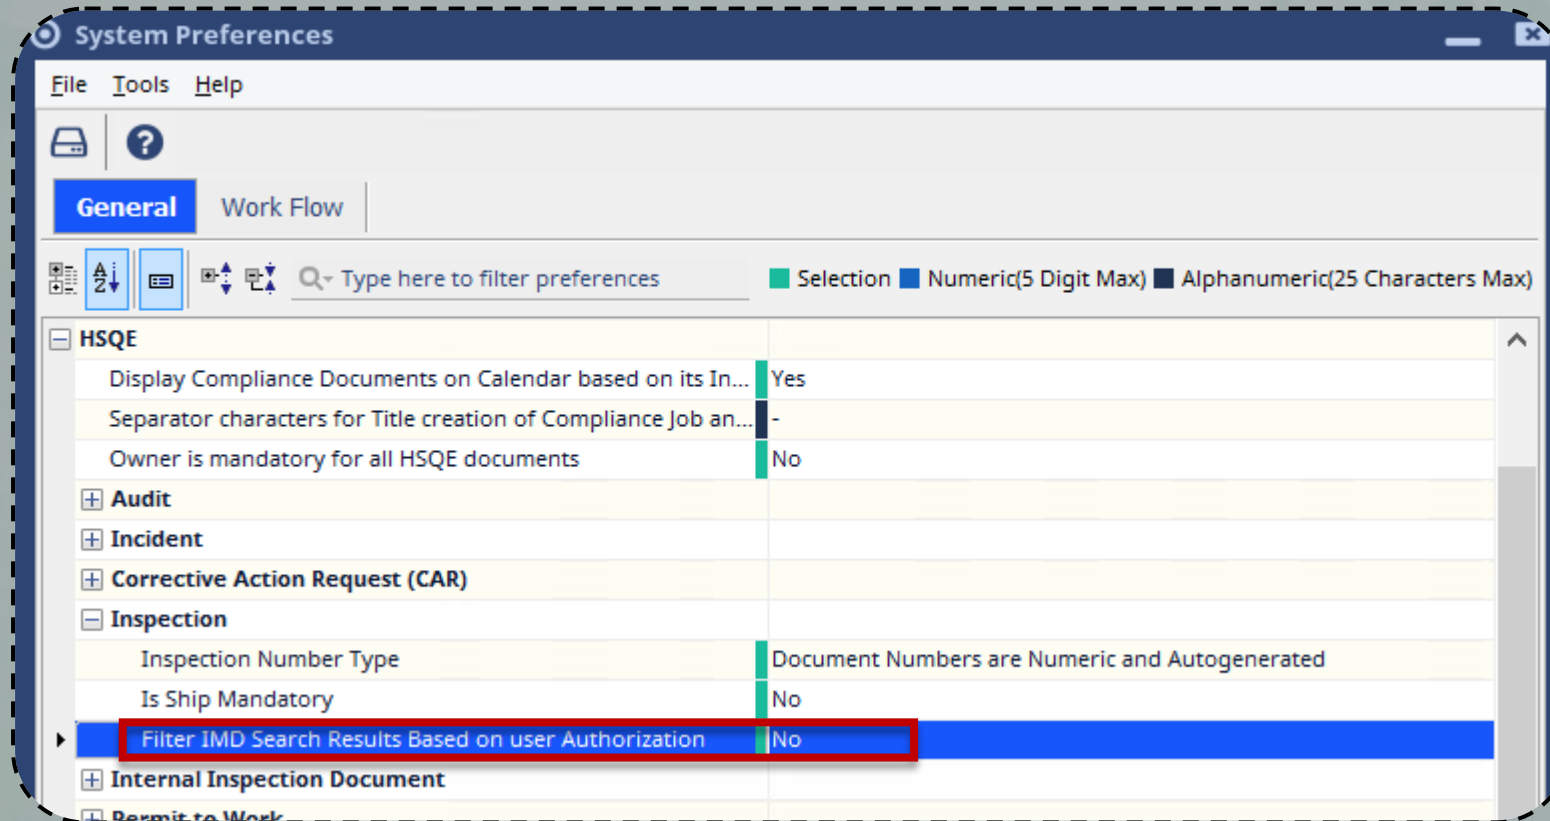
System Preferences

File Tools Help

General Work Flow

Type here to filter preferences

Selection Numeric(5 Digit Max) Alphanumeric(25 Characters Max)

| | |
|---|---|
| HSQE | |
| Display Compliance Documents on Calendar based on its In... | Yes |
| Separator characters for Title creation of Compliance Job an... | - |
| Owner is mandatory for all HSQE documents | No |
| Audit | |
| Incident | |
| Corrective Action Request (CAR) | |
| Inspection | |
| Inspection Number Type | Document Numbers are Numeric and Autogenerated |
| Is Ship Mandatory | No |
| Filter IMD Search Results Based on user Authorization | No |
| Internal Inspection Document | |
| Permit to Work | |